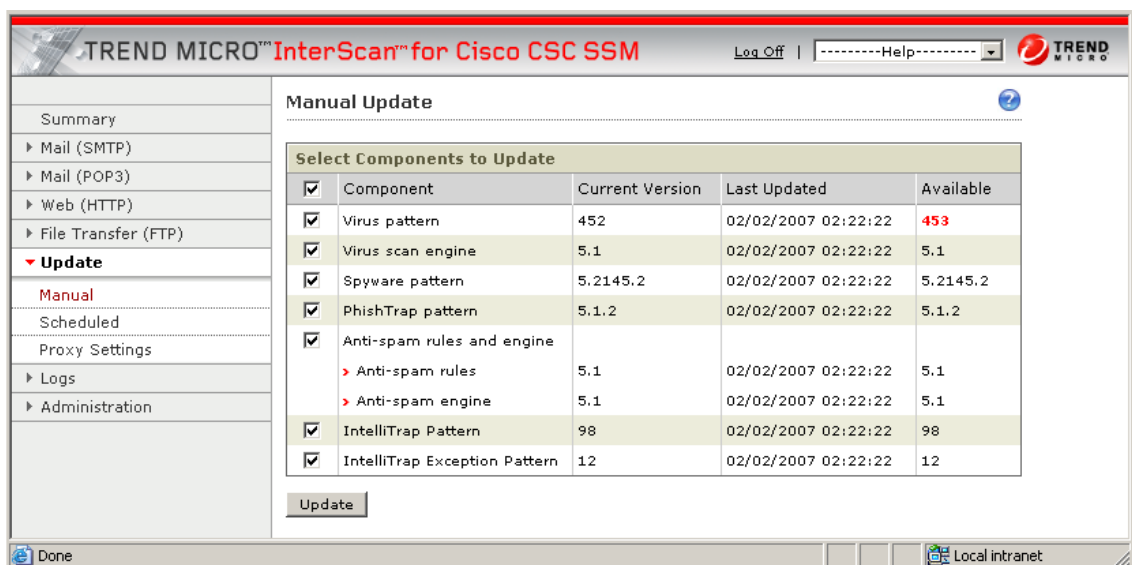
TREND MICRO™ InterScan™ for Cisco CSC SSM

Log Off | ---------Help---------

TREND MICRO

Summary
Mail (SMTP)
Mail (POP3)
Web (HTTP)
File Transfer (FTP)
Update
Manual
Scheduled
Proxy Settings
Logs
Administration

Manual Update

Select Components to Update

| ☑ | Component | Current Version | Last Updated | Available |
|---|---|---|---|---|
| ☑ | Virus pattern | 452 | 02/02/2007 02:22:22 | 453 |
| ☑ | Virus scan engine | 5.1 | 02/02/2007 02:22:22 | 5.1 |
| ☑ | Spyware pattern | 5.2145.2 | 02/02/2007 02:22:22 | 5.2145.2 |
| ☑ | PhishTrap pattern | 5.1.2 | 02/02/2007 02:22:22 | 5.1.2 |
| ☑ | Anti-spam rules and engine | | | |
| | Anti-spam rules | 5.1 | 02/02/2007 02:22:22 | 5.1 |
| | Anti-spam engine | 5.1 | 02/02/2007 02:22:22 | 5.1 |
| ☑ | IntelliTrap Pattern | 98 | 02/02/2007 02:22:22 | 98 |
| ☑ | IntelliTrap Exception Pattern | 12 | 02/02/2007 02:22:22 | 12 |

Update

Done

Local intranet